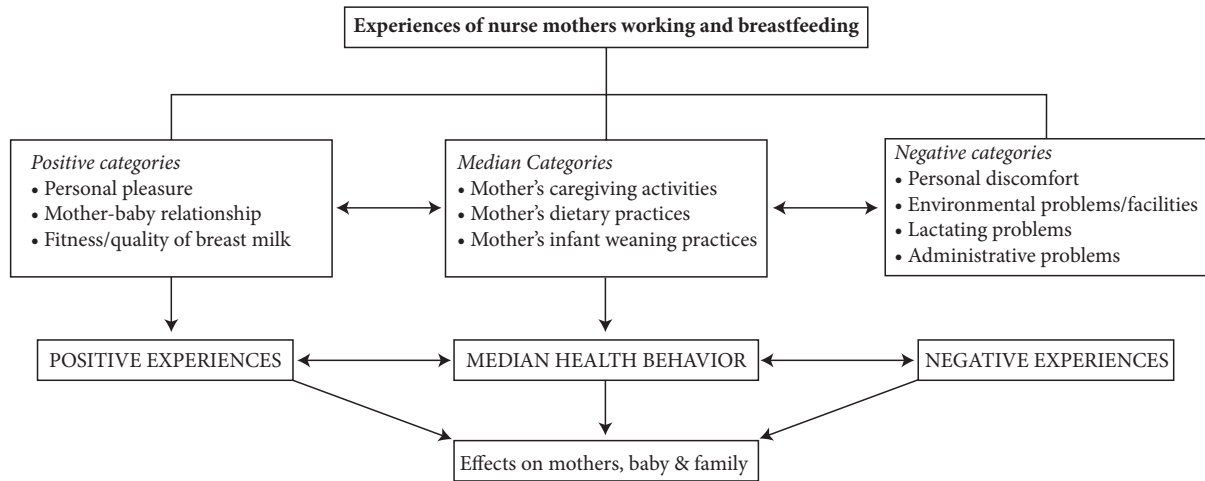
Experiences of nurse mothers working and breastfeeding

Positive categories
• Personal pleasure
• Mother-baby relationship
• Fitness/quality of breast milk

Median Categories
• Mother's caregiving activities
• Mother's dietary practices
• Mother's infant weaning practices

Negative categories
• Personal discomfort
• Environmental problems/facilities
• Lactating problems
• Administrative problems

POSITIVE EXPERIENCES

MEDIAN HEALTH BEHAVIOR

NEGATIVE EXPERIENCES

Effects on mothers, baby & family